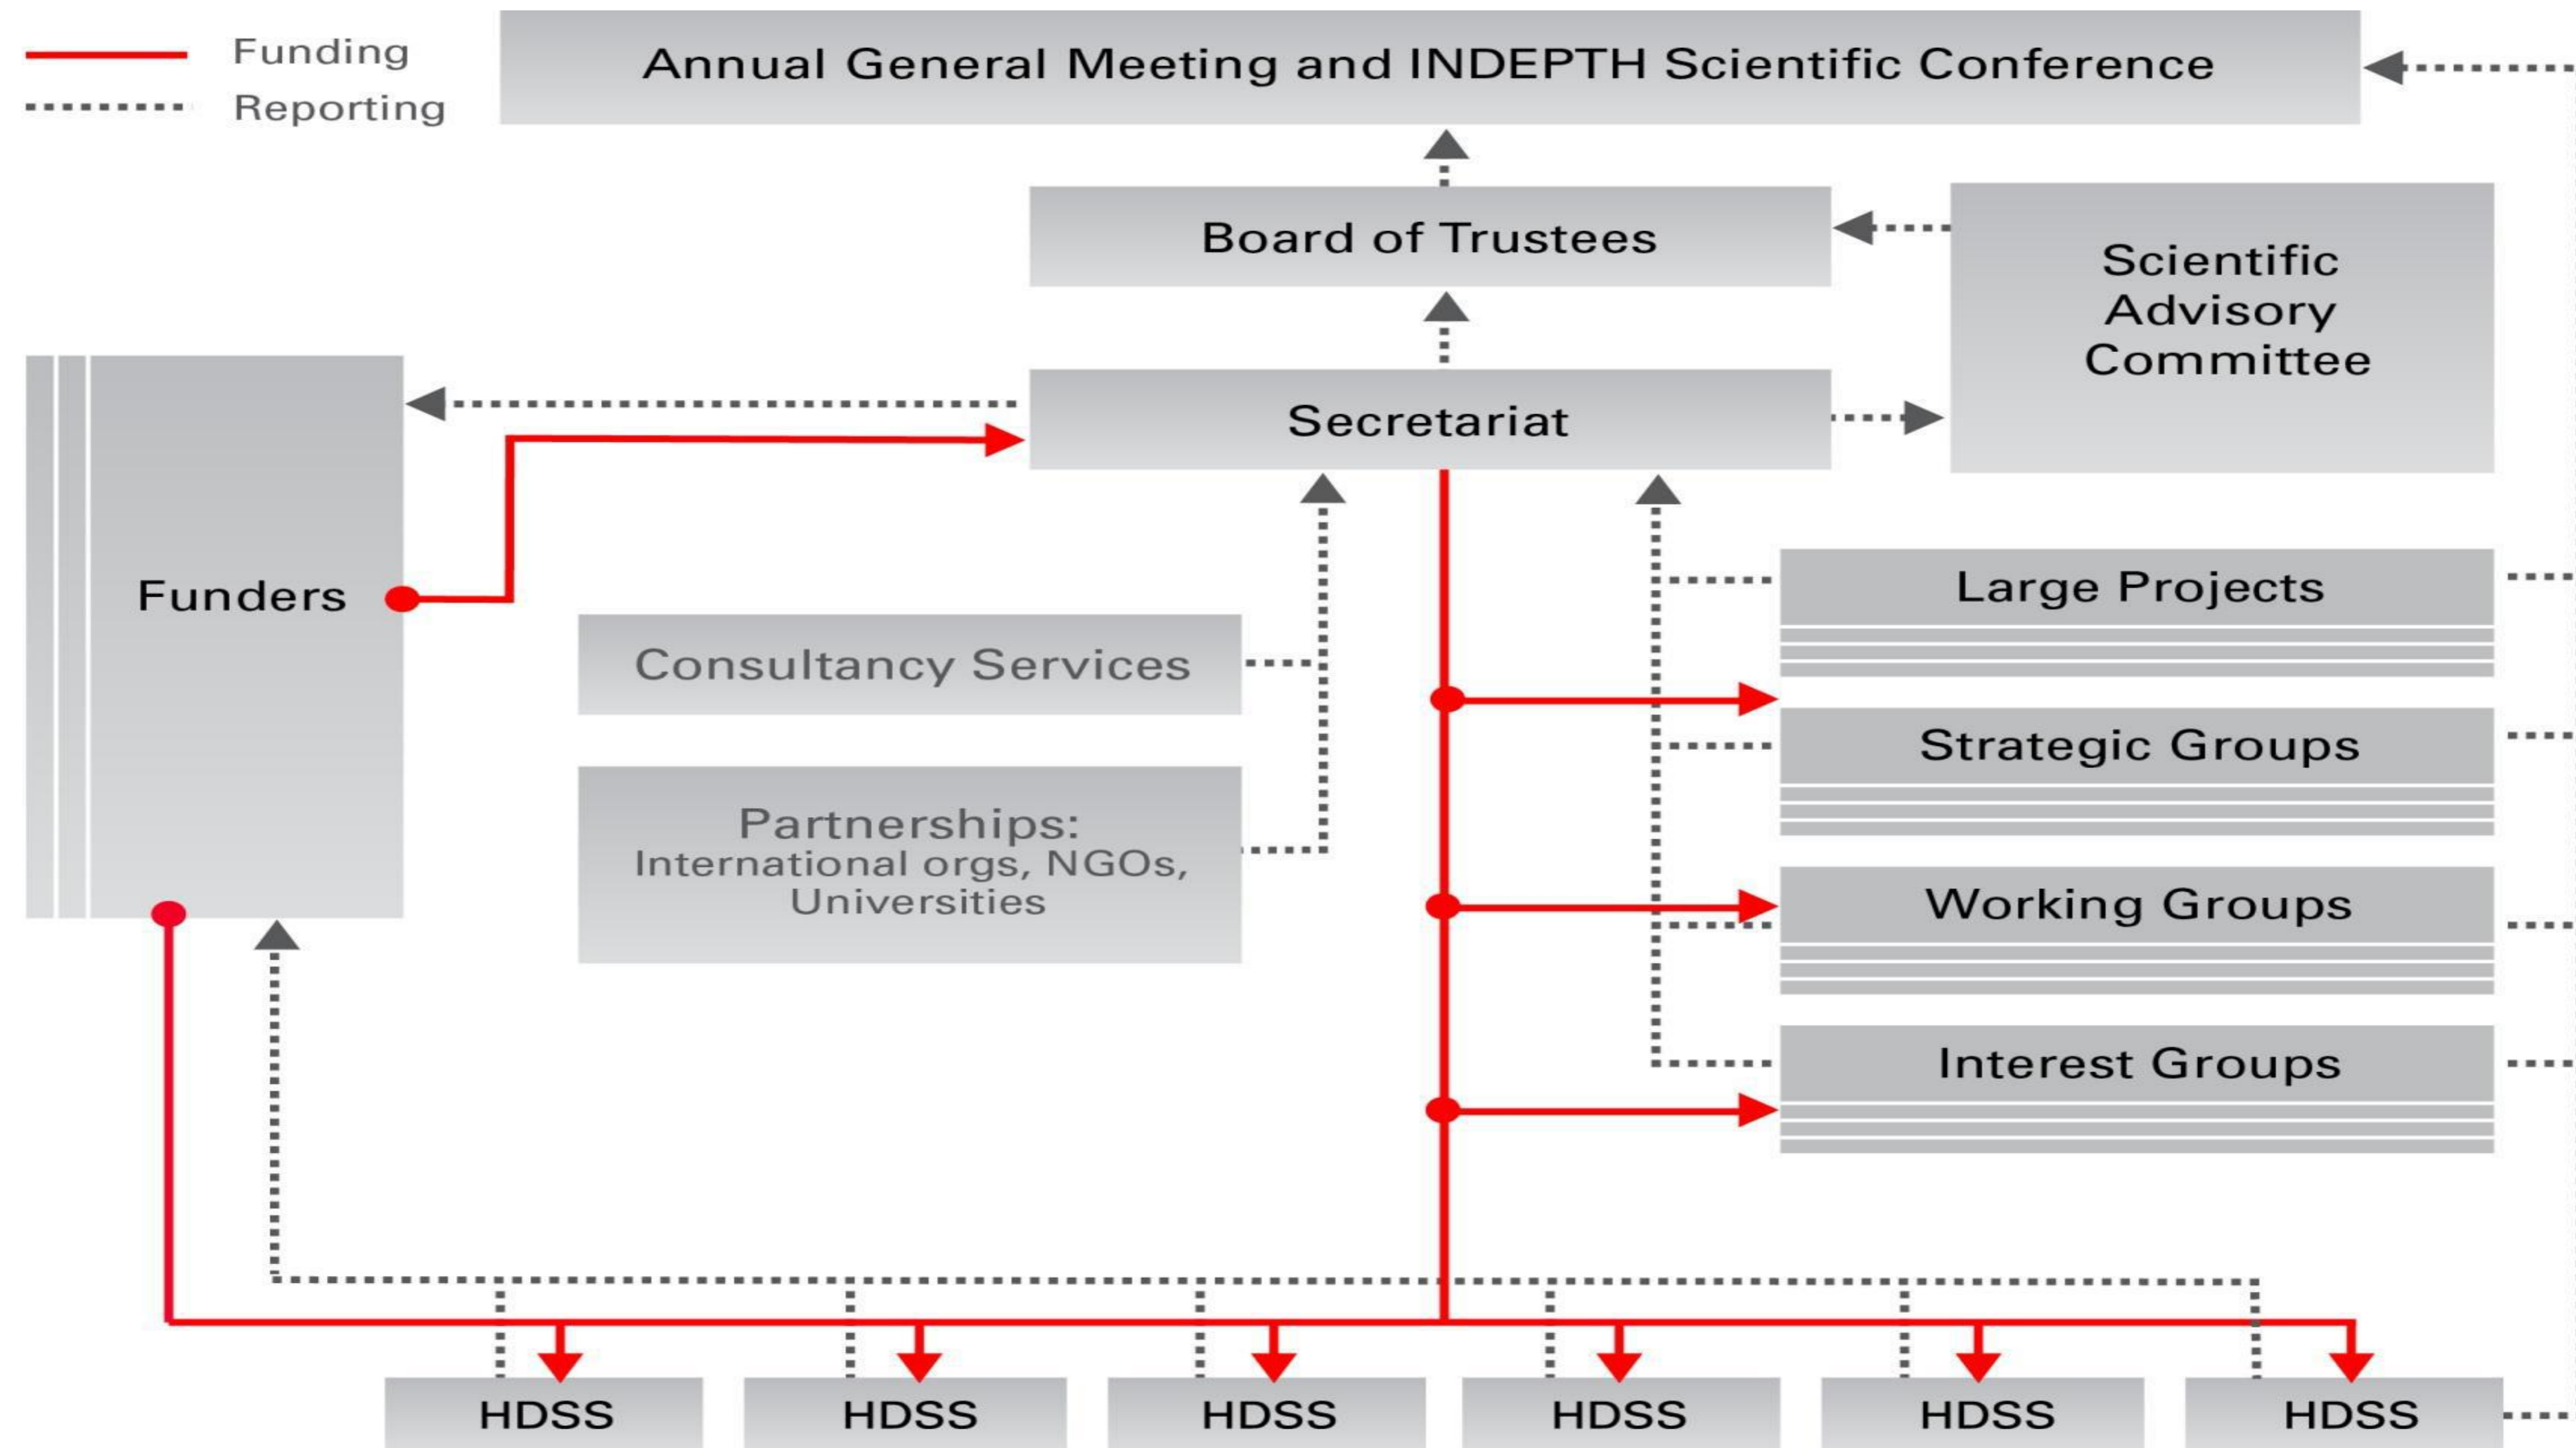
Funding
Reporting

Annual General Meeting and INDEPTH Scientific Conference

Board of Trustees

Scientific Advisory Committee

Secretariat

Funders

Consultancy Services

Partnerships: International orgs, NGOs, Universities

Large Projects

Strategic Groups

Working Groups

Interest Groups

HDSS

HDSS

HDSS

HDSS

HDSS

HDSS